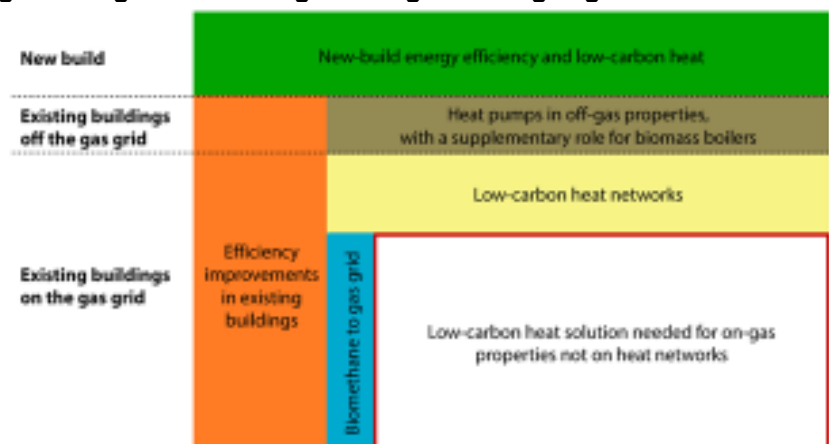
New build

New-build energy efficiency and low-carbon heat

Existing buildings off the gas grid

Heat pumps in off-gas properties, with a supplementary role for biomass boilers

Low-carbon heat networks

Existing buildings on the gas grid

Efficiency improvements in existing buildings

Biomethane to gas grid

Low-carbon heat solution needed for on-gas properties not on heat networks